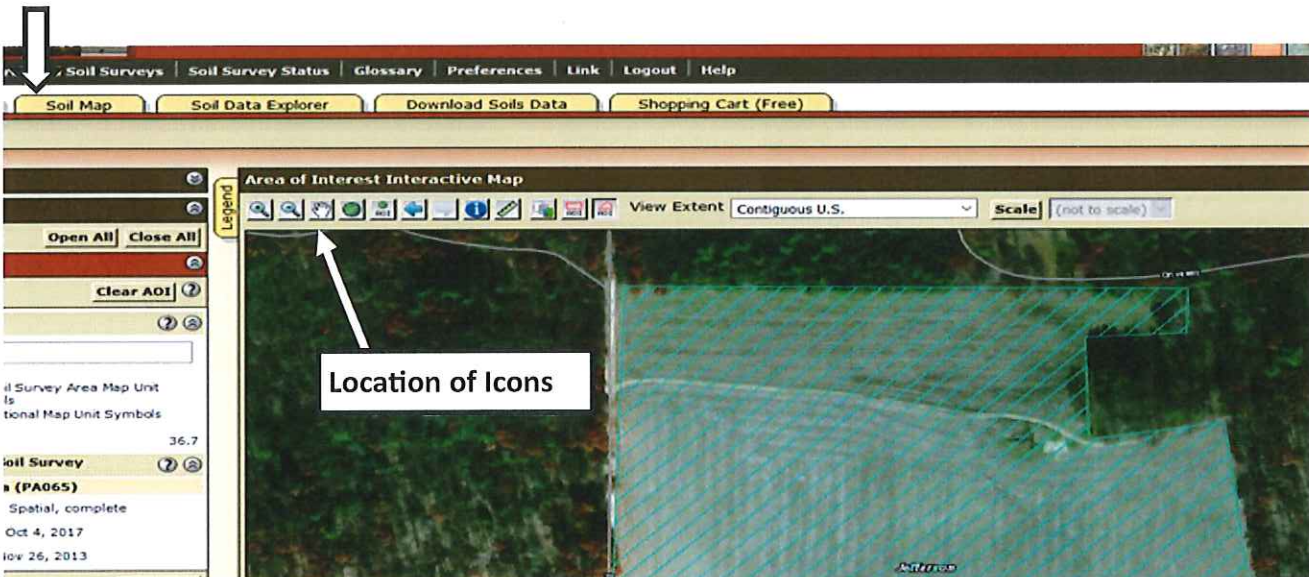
Soil Surveys | Soil Survey Status | Glossary | Preferences | Link | Logout | Help

Soil Map
Soil Data Explorer
Download Soils Data
Shopping Cart (Free)

Area of Interest Interactive Map

Legend

View Extent Contiguous U.S.

Scale (not to scale)

Open All Close All

Clear AOI

il Survey Area Map Unit ls
tional Map Unit Symbols

36.7

oil Survey

(PA065)

Spatial, complete

Oct 4, 2017

ov 26, 2013

Location of Icons

Jefferson